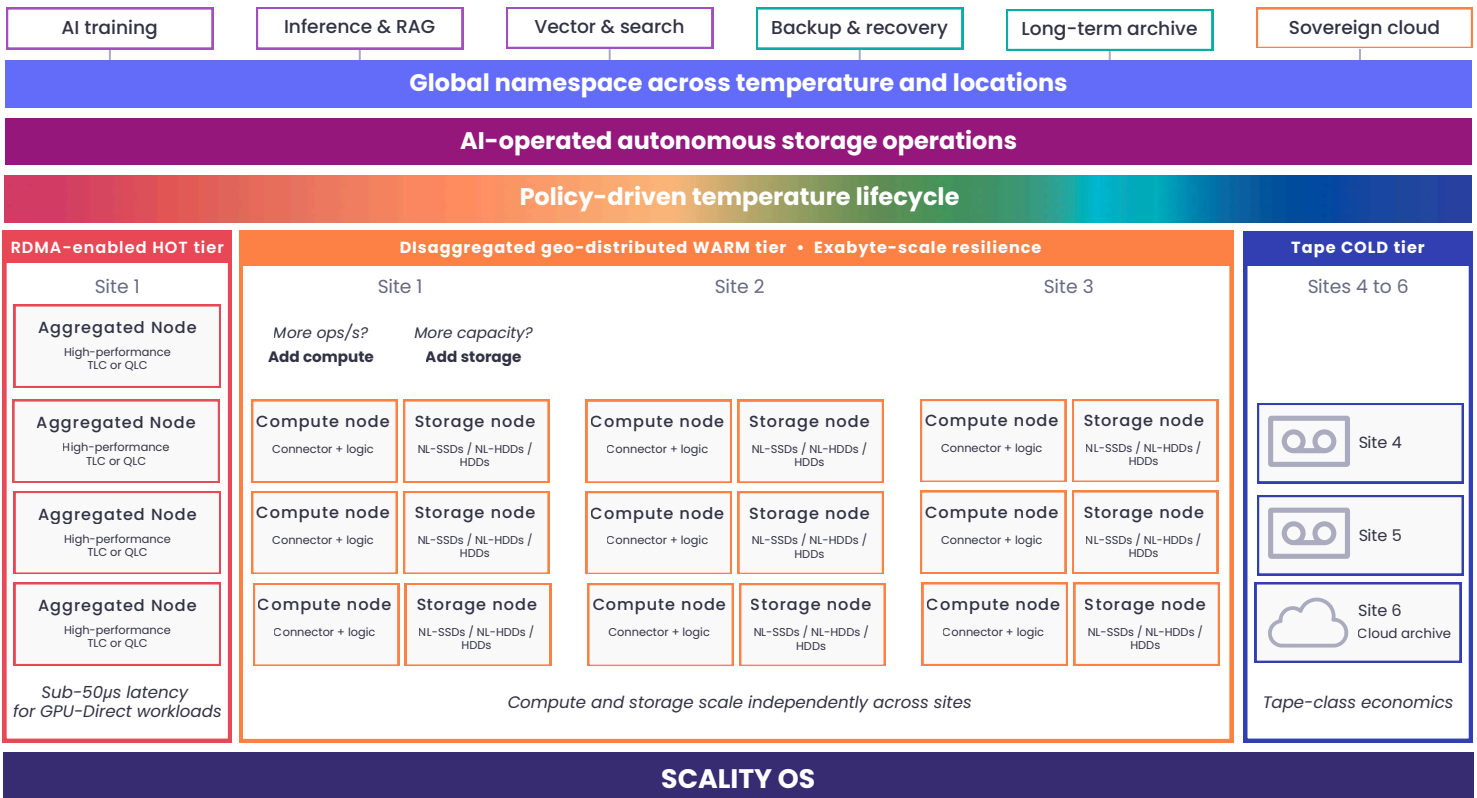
AI training
Inference & RAG
Vector & search
Backup & recovery
Long-term archive
Sovereign cloud

Global namespace across temperature and locations

AI-operated autonomous storage operations

Policy-driven temperature lifecycle

RDMA-enabled HOT tier

Site 1

Aggregated Node
High-performance TLC or QLC

Aggregated Node
High-performance TLC or QLC

Aggregated Node
High-performance TLC or QLC

Aggregated Node
High-performance TLC or QLC

Sub-50µs latency for GPU-Direct workloads

DIsaggregated geo-distributed WARM tier • Exabyte-scale resilience

Site 1

More ops/s?
Add compute

More capacity?
Add storage

Compute node
Connector + logic

Storage node
NL-SSDs / NL-HDDs / HDDs

Compute node
Connector + logic

Storage node
NL-SSDs / NL-HDDs / HDDs

Compute node
Connector + logic

Storage node
NL-SSDs / NL-HDDs / HDDs

Site 2

Compute node
Connector + logic

Storage node
NL-SSDs / NL-HDDs / HDDs

Compute node
Connector + logic

Storage node
NL-SSDs / NL-HDDs / HDDs

Compute node
Connector + logic

Storage node
NL-SSDs / NL-HDDs / HDDs

Site 3

Compute node
Connector + logic

Storage node
NL-SSDs / NL-HDDs / HDDs

Compute node
Connector + logic

Storage node
NL-SSDs / NL-HDDs / HDDs

Compute node
Connector + logic

Storage node
NL-SSDs / NL-HDDs / HDDs

Compute and storage scale independently across sites

Tape COLD tier

Sites 4 to 6

Site 4

Site 5

Site 6
Cloud archive

Tape-class economics

SCALITY OS